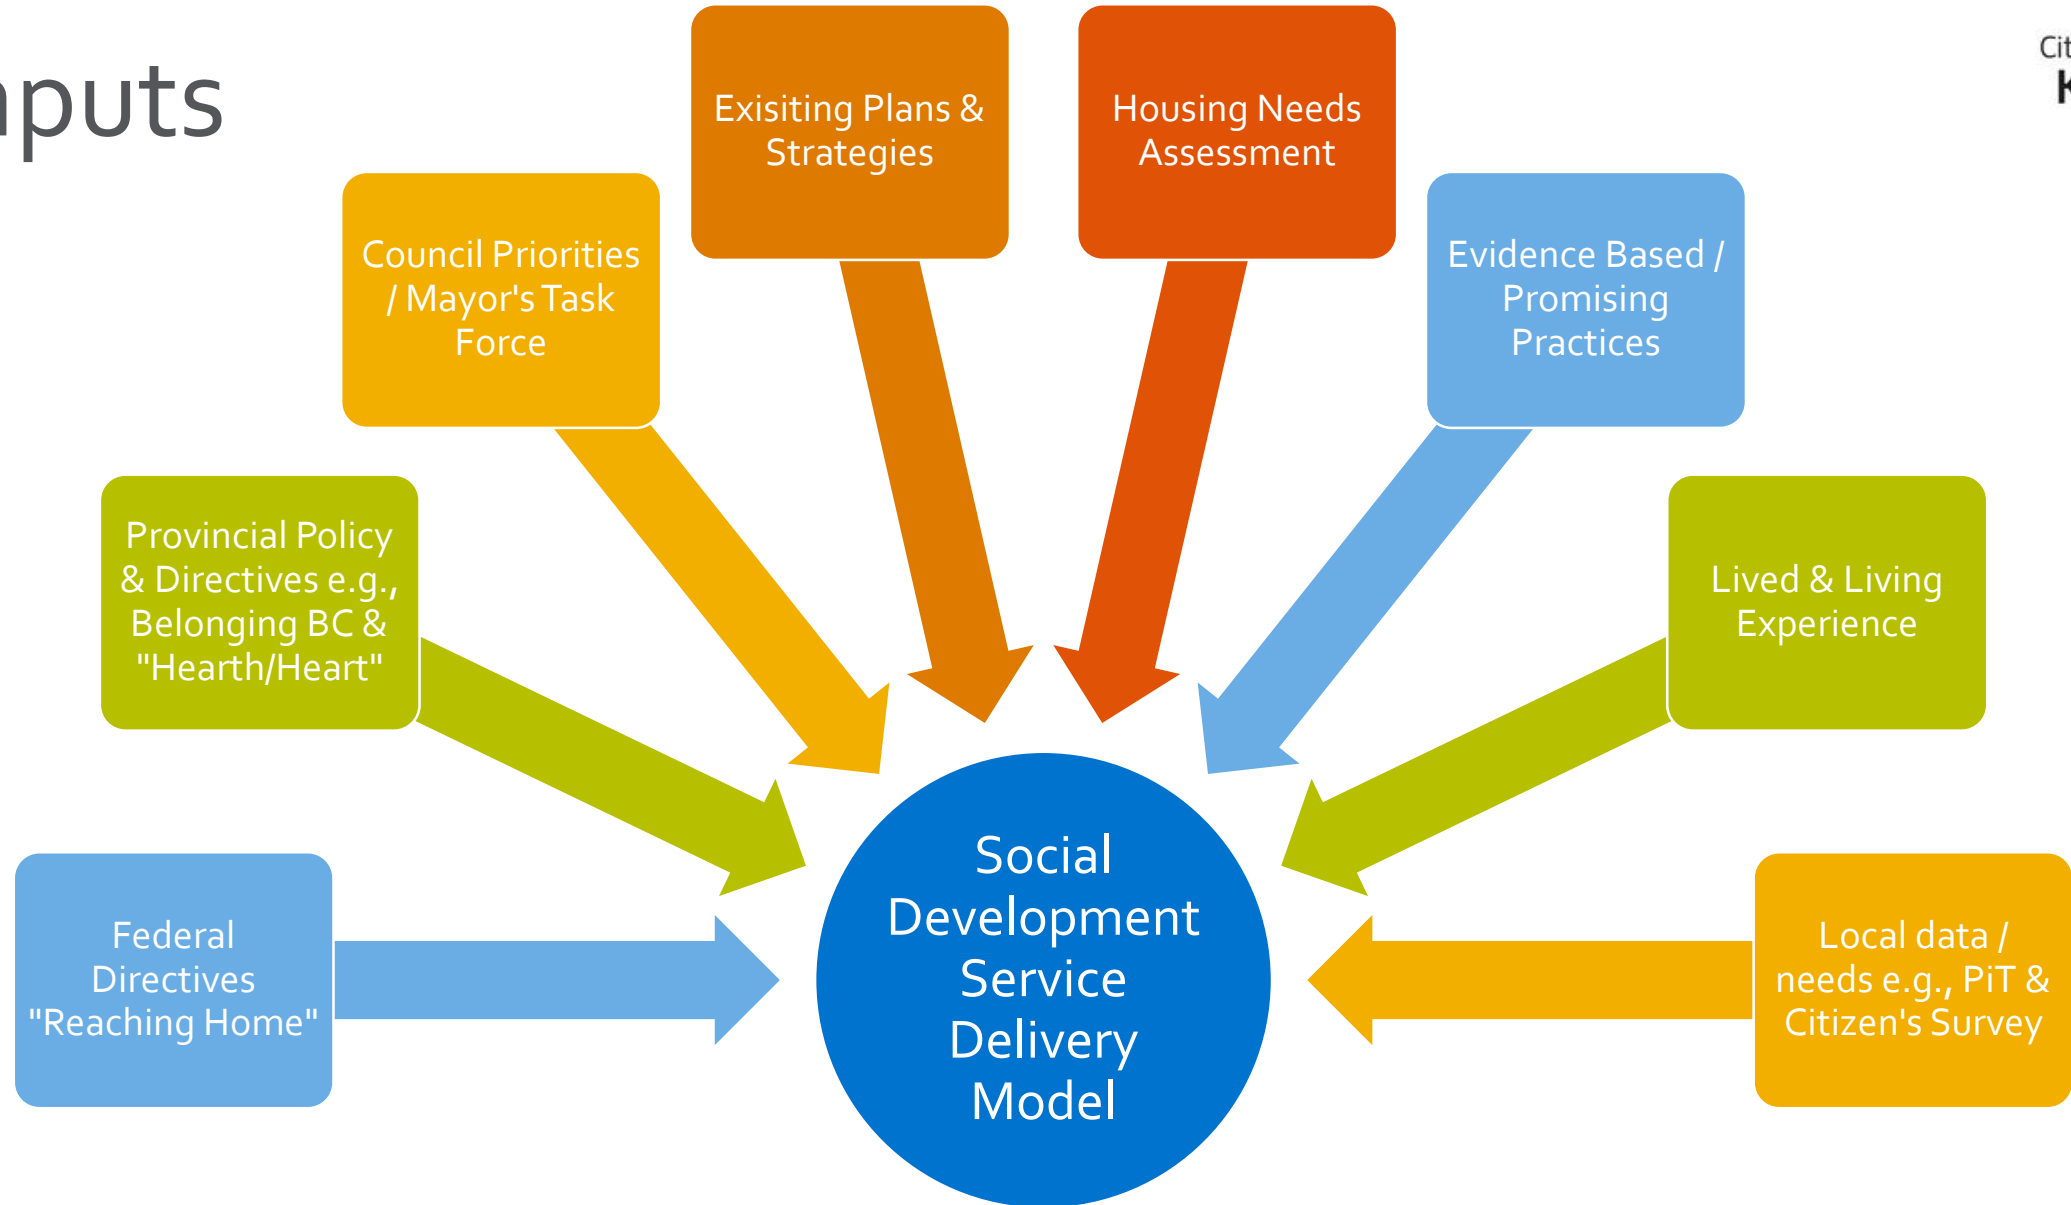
nputs

Cit
K

Exisiting Plans & Strategies

Housing Needs Assessment

Council Priorities / Mayor's Task Force

Evidence Based / Promising Practices

Provincial Policy & Directives e.g., Belonging BC & "Hearth/Heart"

Lived & Living Experience

Federal Directives "Reaching Home"

Social Development Service Delivery Model

Local data / needs e.g., PiT & Citizen's Survey